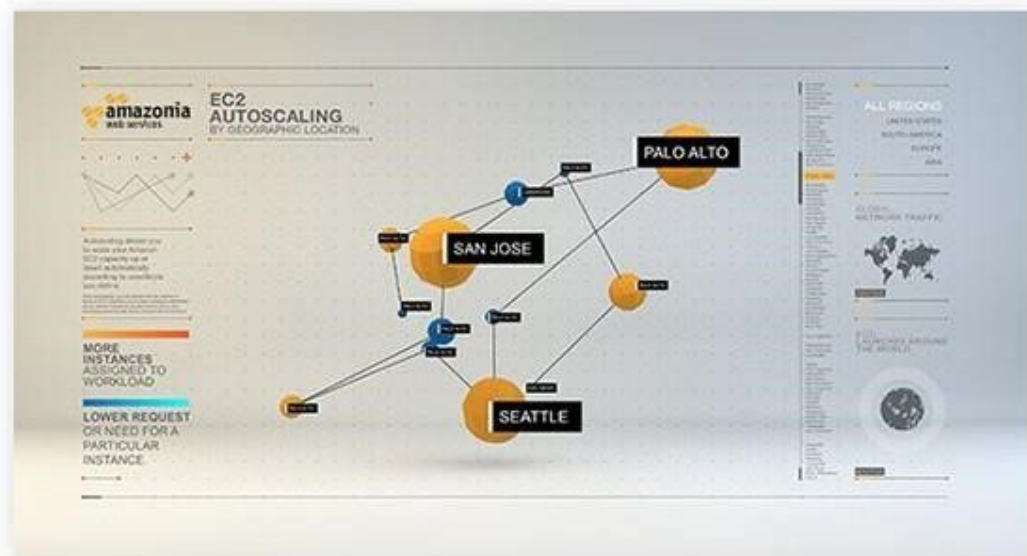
amazonia web services

EC2 AUTOSCALING
BY GEOGRAPHIC LOCATION

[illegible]

MORE INSTANCES ASSIGNED TO WORKLOAD

LOWER REQUEST OR NEED FOR A PARTICULAR INSTANCE

PALO ALTO

SAN JOSE

SEATTLE

ALL REGIONS
UNITED STATES
SOUTH AMERICA
EUROPE
ASIA

GLOBAL NETWORK TRAFFIC

EC2 LAUNCHES AROUND THE WORLD